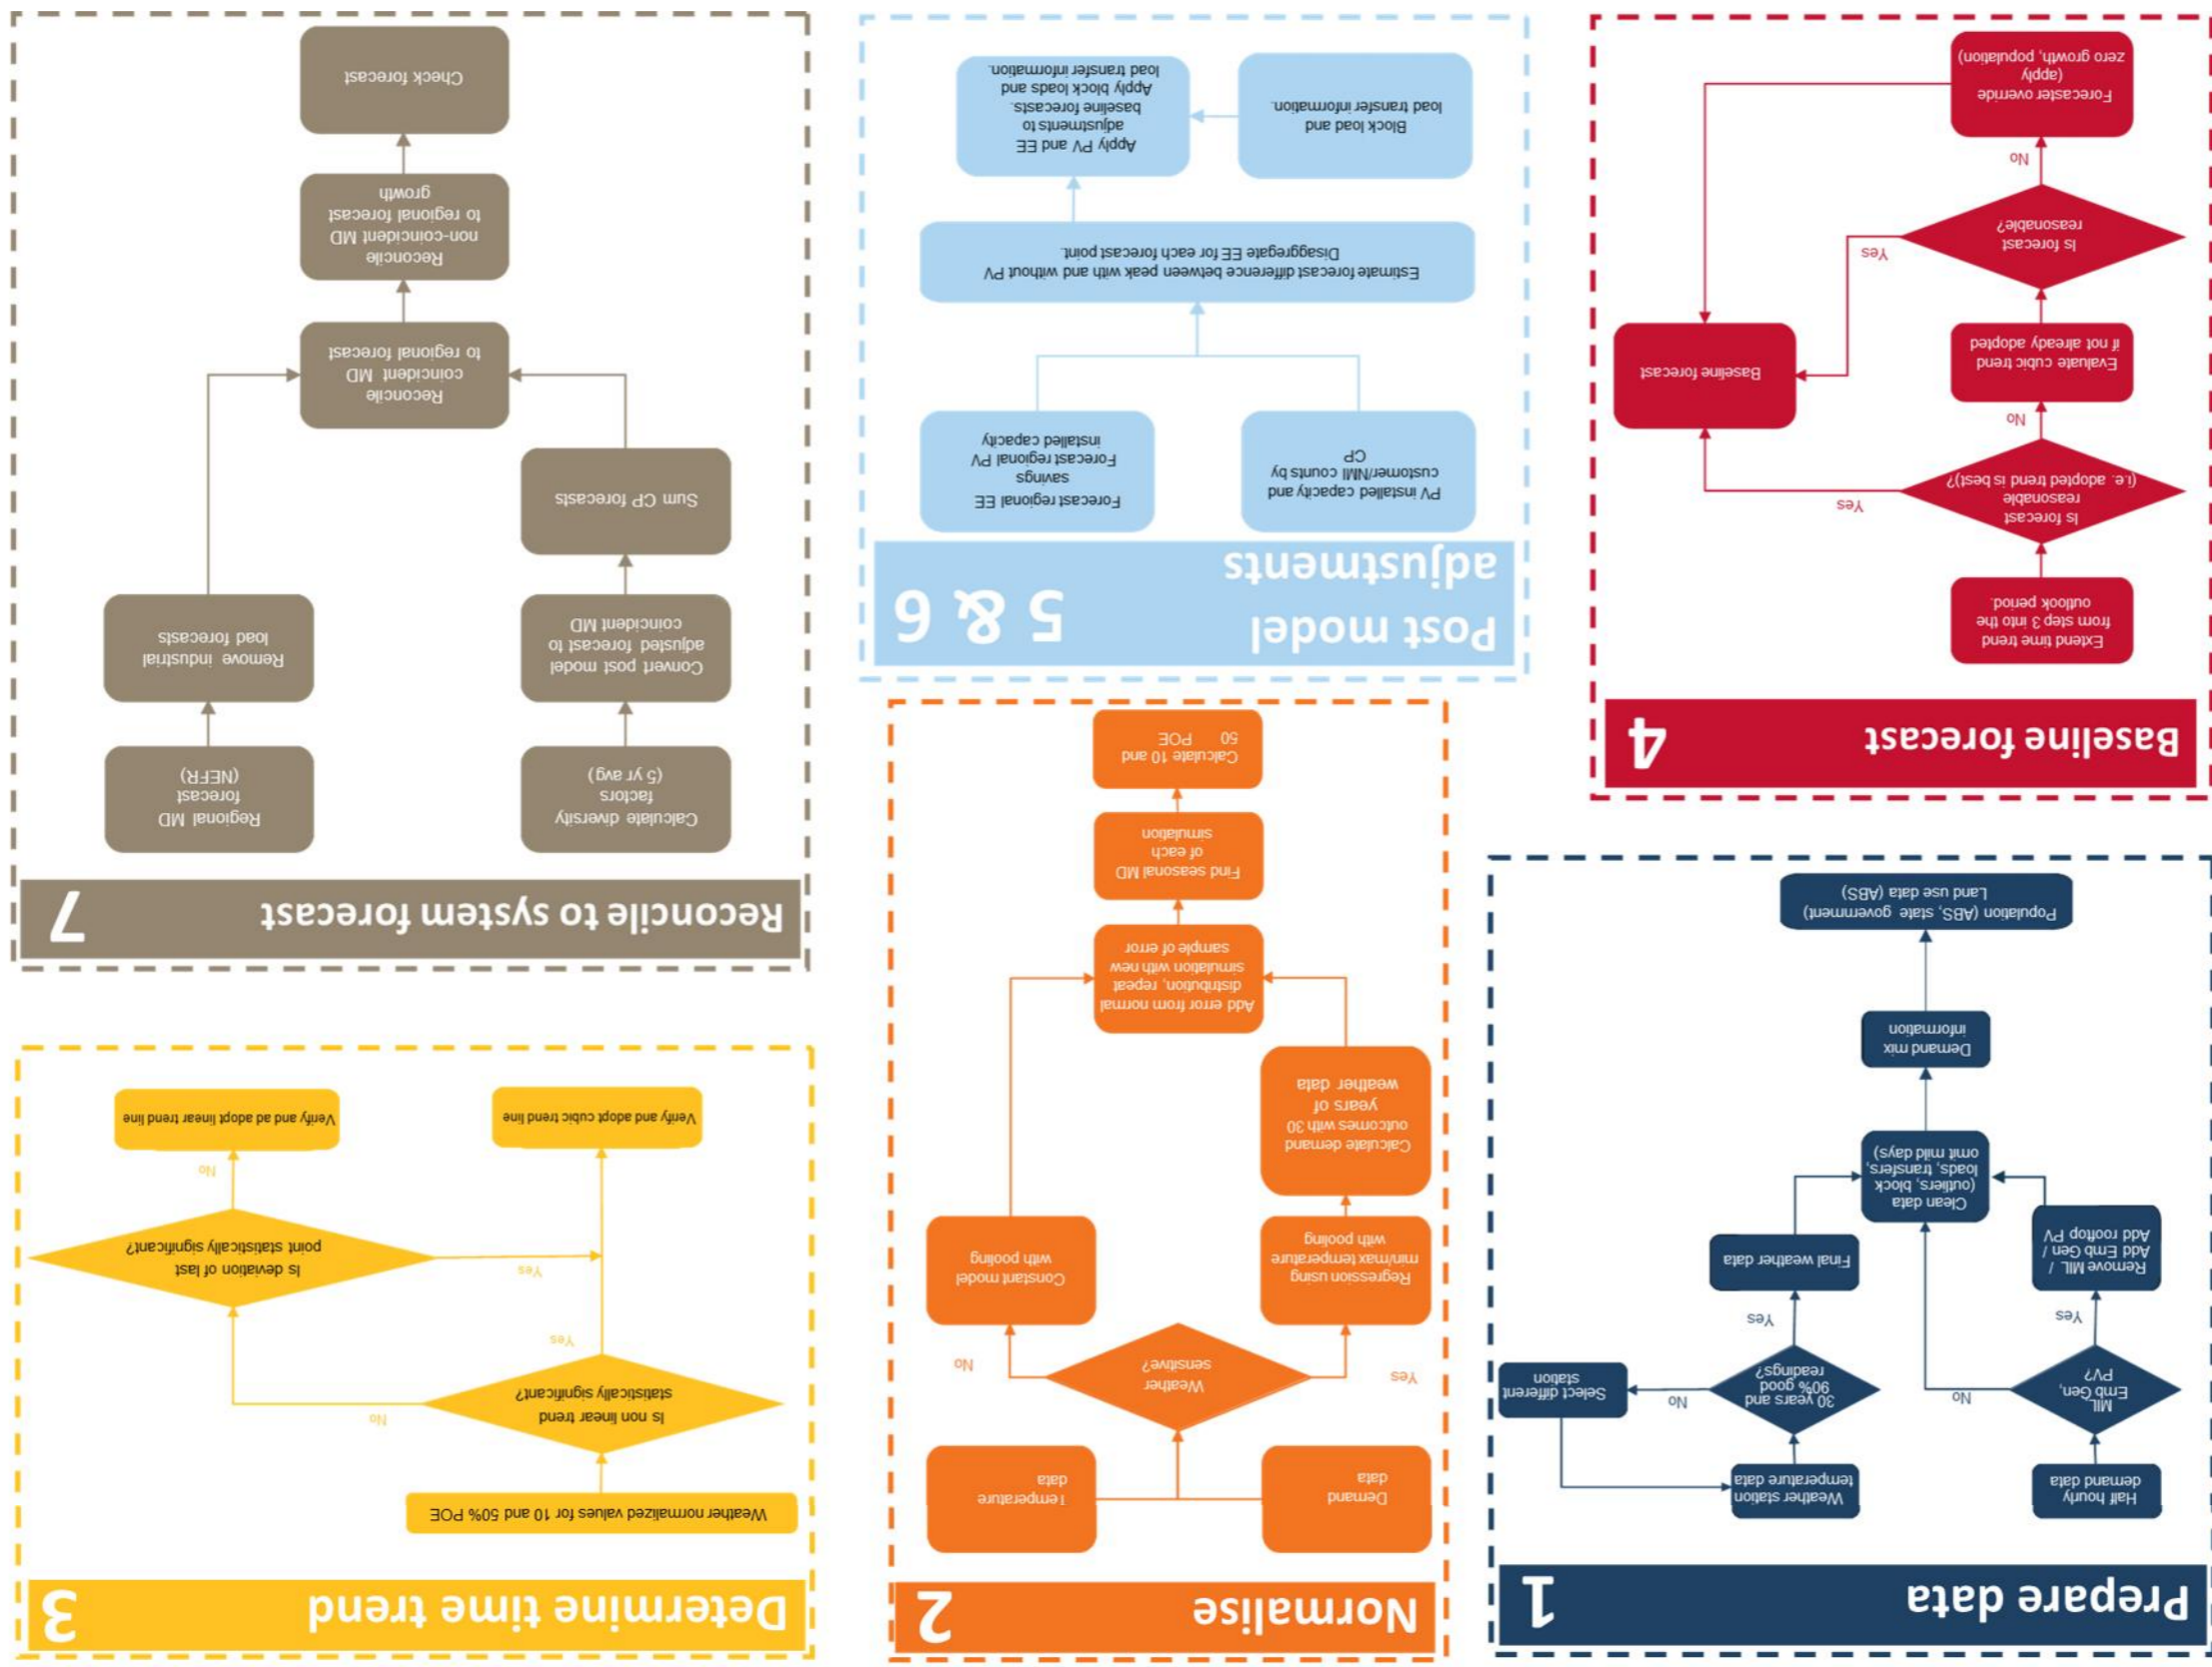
Prepare data 1

Half hourly demand data

MIL, Emb Gen, PV?

Yes

Remove MIL / Add Emb Gen / Add rooftop PV

No

Weather station temperature data

30 years and 90% good readings?

No

Select different station

Yes

Final weather data

Clean data (outliers, block loads, transfers, omit mild days)

Demand mix information

Population (ABS, state government) Land use data (ABS)

Normalise 2

Demand data

Temperature data

Weather sensitive?

Yes

Regression using min/max temperature with pooling

No

Constant model with pooling

Calculate demand outcomes with 30 years of weather data

Add error from normal distribution, repeat simulation with new sample of error

Find seasonal MD of each simulation

Calculate 10 and 50 POE

Determine time trend 3

Weather normalized values for 10 and 50% POE

Is non linear trend statistically significant?

No

Yes

Is deviation of last point statistically significant?

Yes

No

Verify and adopt cubic trend line

Verify and ad adopt linear trend line

Baseline forecast 4

Extend time trend from step 3 into the outlook period.

Is forecast reasonable (i.e. adopted trend is best)?

Yes

No

Evaluate cubic trend if not already adopted

Is forecast reasonable?

Yes

No

Forecaster override (apply zero growth, population)

Baseline forecast

Post model adjustments 5 & 6

PV installed capacity and customer/NMI counts by CP

Forecast regional EE savings

Forecast regional PV installed capacity

Estimate forecast difference between peak with and without PV
Disaggregate EE for each forecast point.

Block load and load transfer information.

Apply PV and EE adjustments to baseline forecasts. Apply block loads and load transfer information.

Reconcile to system forecast 7

Calculate diversity factors (5 yr avg)

Convert post model adjusted forecast to coincident MD

Sum CP forecasts

Regional MD forecast (NEFR)

Remove industrial load forecasts

Reconcile coincident MD to regional forecast

Reconcile non-coincident MD to regional forecast growth

Check forecast